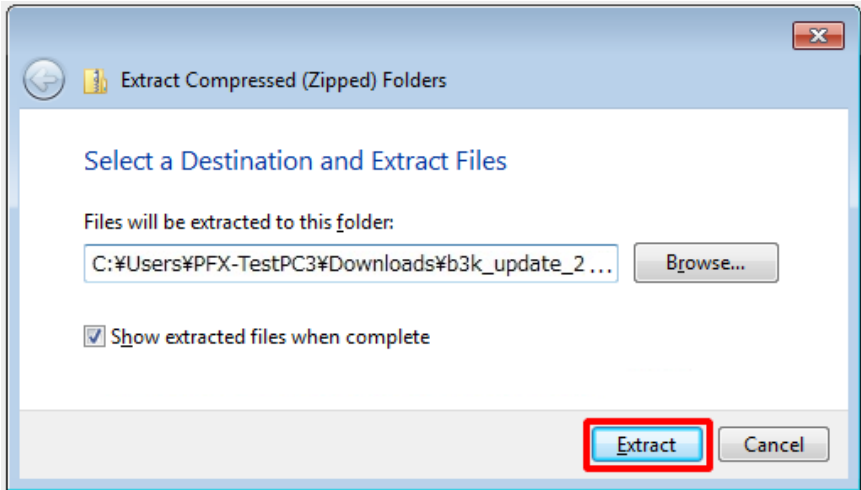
Extract Compressed (Zipped) Folders

Select a Destination and Extract Files

Files will be extracted to this folder:

C:¥Users¥PFX-TestPC3¥Downloads¥b3k_update_2 ...

Browse...

Show extracted files when complete

Extract

Cancel